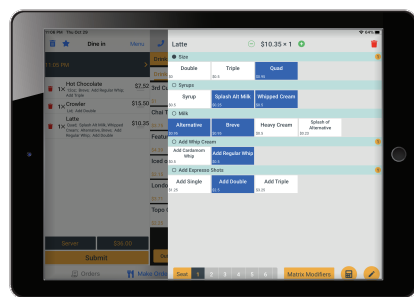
12:00 PM Thu Oct 24
64%
Dine in
Menu
11:00 PM
1X Hot Chocolate
$2.52
Large, Decaf, Add Triple
1X Crawler
$15.50
1X Latte
Sever
$36.00
Submit
Orders
Make Order
Latte
$10.35 × 1
Size
Double
$0
Triple
$0.5
Quad
$0
Syrups
Syrup
$0.5
Splash Alt Milk
$0.5
Whipped Cream
$0.5
Milk
Alternative
$0.45
Breve
$0.5
Heavy Cream
$0.5
Splash of Alternative
$0.25
Add Whip Cream
Add Cardamom Whip
$0
Add Regular Whip
$0
Add Espresso Shots
Add Single
$1.25
Add Double
$1.5
Add Triple
$1.25
Seat
1
2
3
4
5
6
Matrix Modifiers